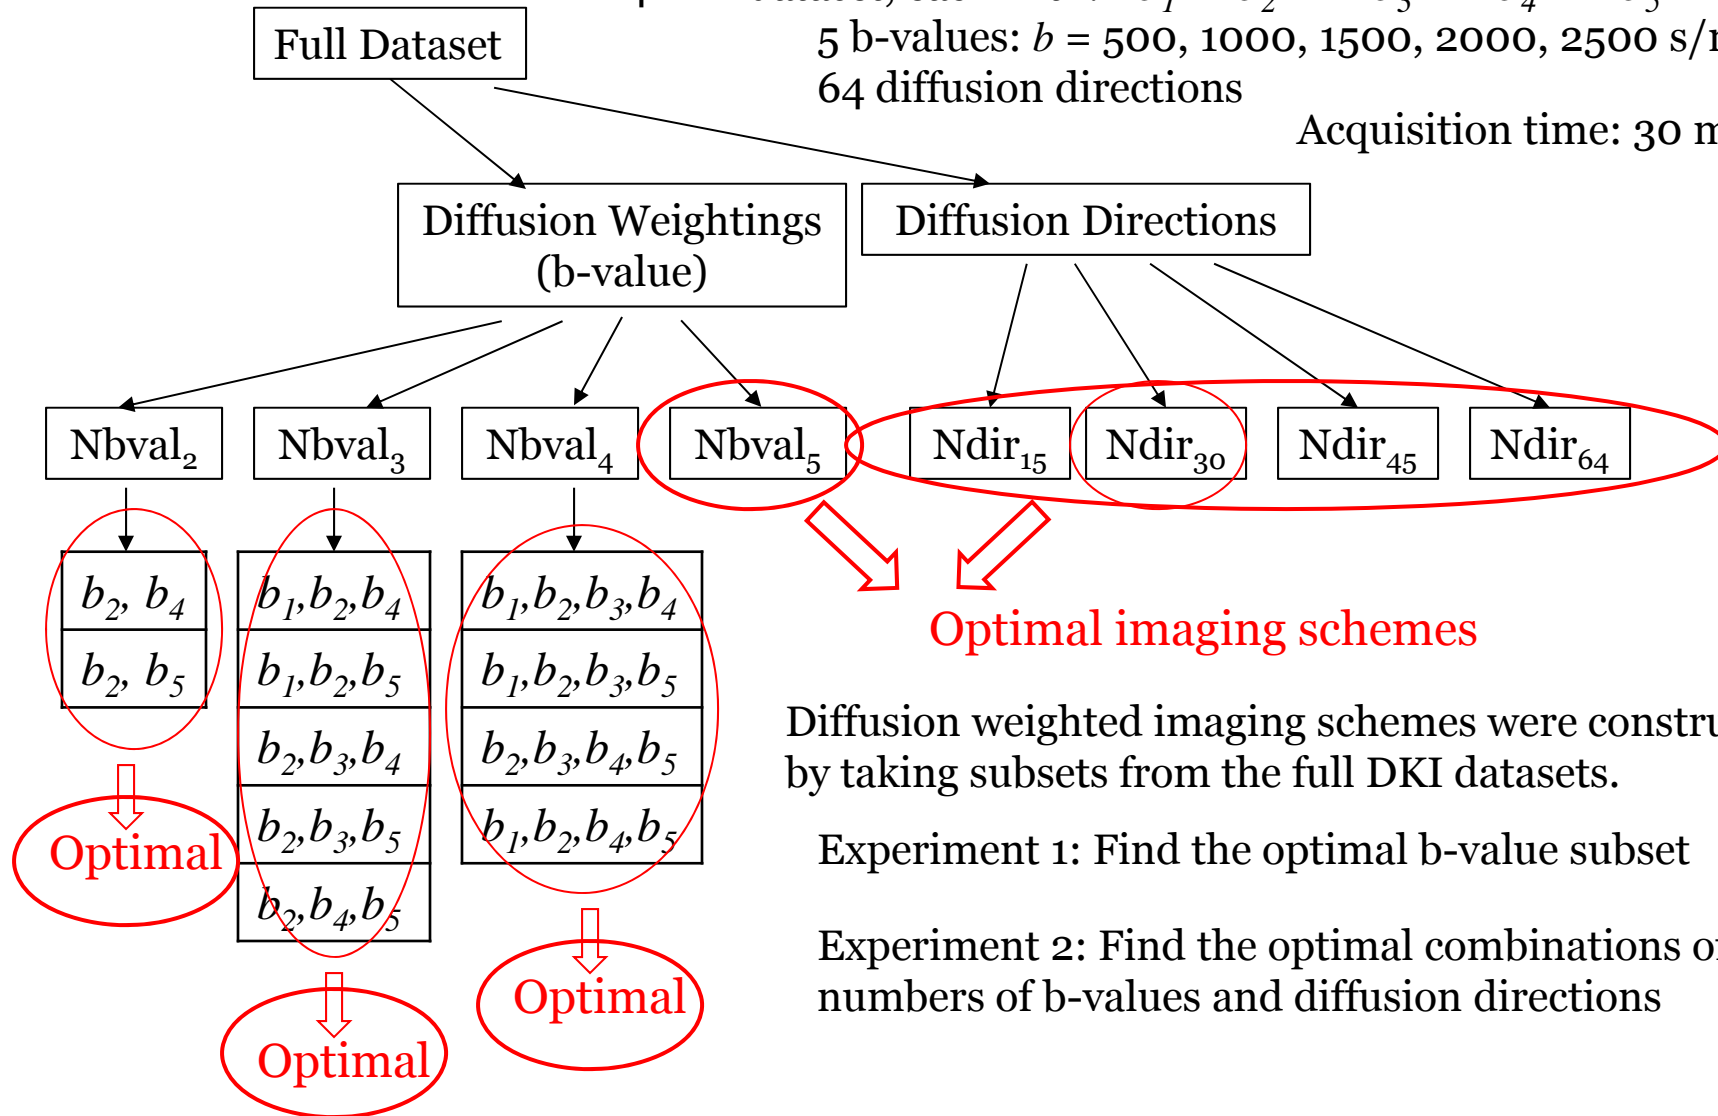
Full Dataset

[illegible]
5 b-values: $b$ = 500, 1000, 1500, 2000, 2500 s/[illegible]
64 diffusion directions

Acquisition time: 30 m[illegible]

Diffusion Weightings (b-value)

Diffusion Directions

Nbval$_2$

Nbval$_3$

Nbval$_4$

Nbval$_5$

Ndir$_{15}$

Ndir$_{30}$

Ndir$_{45}$

Ndir$_{64}$

| $b_2, b_4$ |
|---|
| $b_2, b_5$ |

| $b_1,b_2,b_4$ |
|---|
| $b_1,b_2,b_5$ |
| $b_2,b_3,b_4$ |
| $b_2,b_3,b_5$ |
| $b_2,b_4,b_5$ |

| $b_1,b_2,b_3,b_4$ |
|---|
| $b_1,b_2,b_3,b_5$ |
| $b_2,b_3,b_4,b_5$ |
| $b_1,b_2,b_4,b_5$ |

Optimal

Optimal

Optimal

Optimal imaging schemes

Diffusion weighted imaging schemes were constru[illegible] by taking subsets from the full DKI datasets.

Experiment 1: Find the optimal b-value subset

Experiment 2: Find the optimal combinations o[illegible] numbers of b-values and diffusion directions